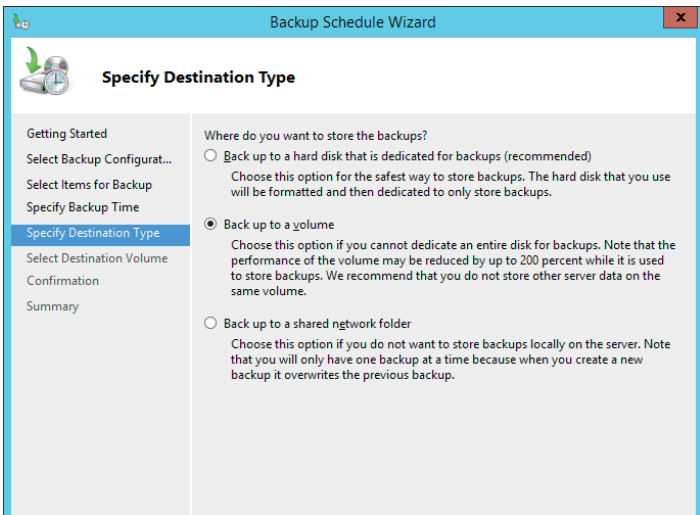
Backup Schedule Wizard

X

Specify Destination Type

Getting Started
Select Backup Configurat...
Select Items for Backup
Specify Backup Time
Specify Destination Type
Select Destination Volume
Confirmation
Summary

Where do you want to store the backups?

Back up to a hard disk that is dedicated for backups (recommended)

Choose this option for the safest way to store backups. The hard disk that you use will be formatted and then dedicated to only store backups.

Back up to a volume

Choose this option if you cannot dedicate an entire disk for backups. Note that the performance of the volume may be reduced by up to 200 percent while it is used to store backups. We recommend that you do not store other server data on the same volume.

Back up to a shared network folder

Choose this option if you do not want to store backups locally on the server. Note that you will only have one backup at a time because when you create a new backup it overwrites the previous backup.